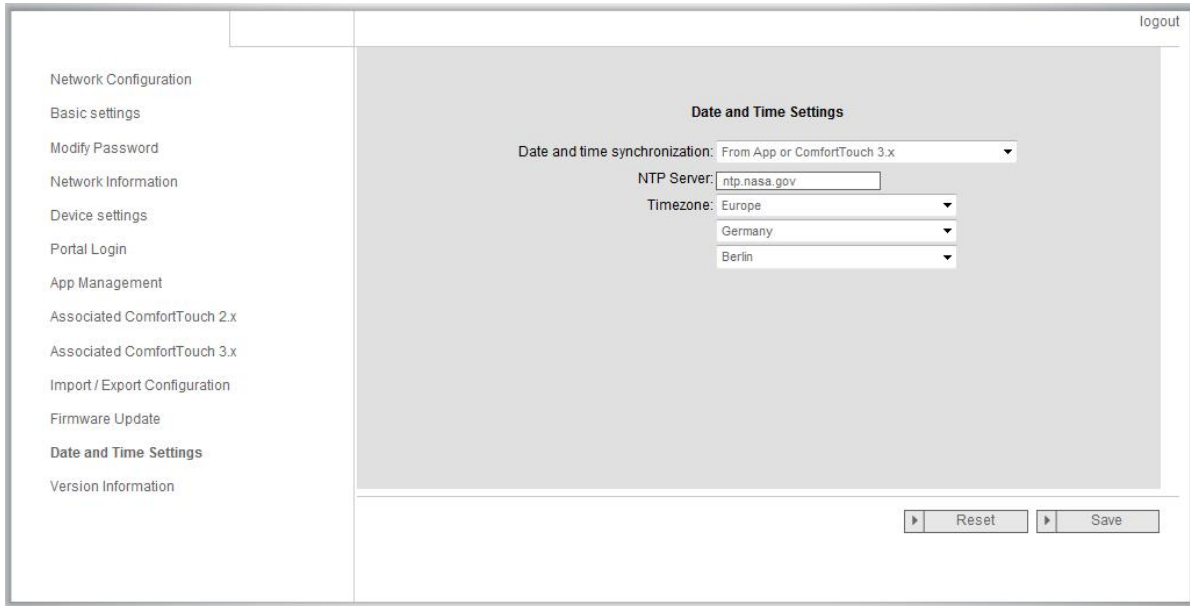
logout

Network Configuration
Basic settings
Modify Password
Network Information
Device settings
Portal Login
App Management
Associated ComfortTouch 2.x
Associated ComfortTouch 3.x
Import / Export Configuration
Firmware Update
Date and Time Settings
Version Information

Date and Time Settings

Date and time synchronization: From App or ComfortTouch 3.x
NTP Server: ntp.nasa.gov
Timezone: Europe
Germany
Berlin

Reset
Save